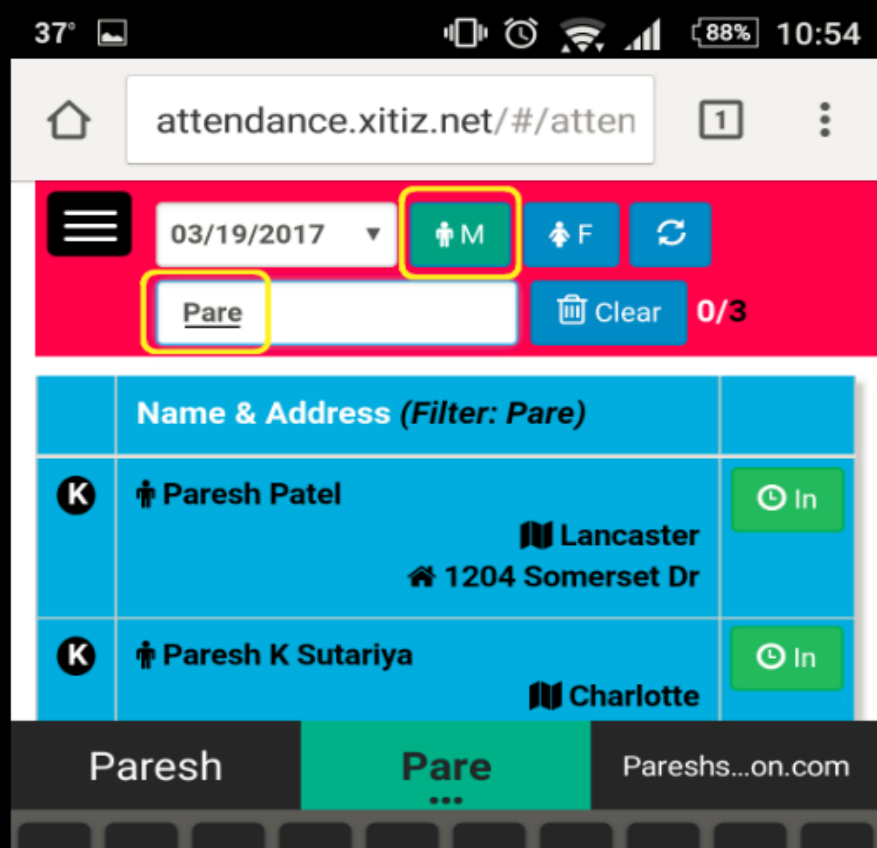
37° 88% 10:54

attendance.xitiz.net/#/atten

1

03/19/2017

M

F

Pare

Clear

0/3

| | Name & Address (Filter: Pare) | |
|---|---|---|
| K | Paresh Patel<br>Lancaster<br>1204 Somerset Dr | In |
| K | Paresh K Sutariya<br>Charlotte | In |

Paresh

Pare

Pareshs...on.com